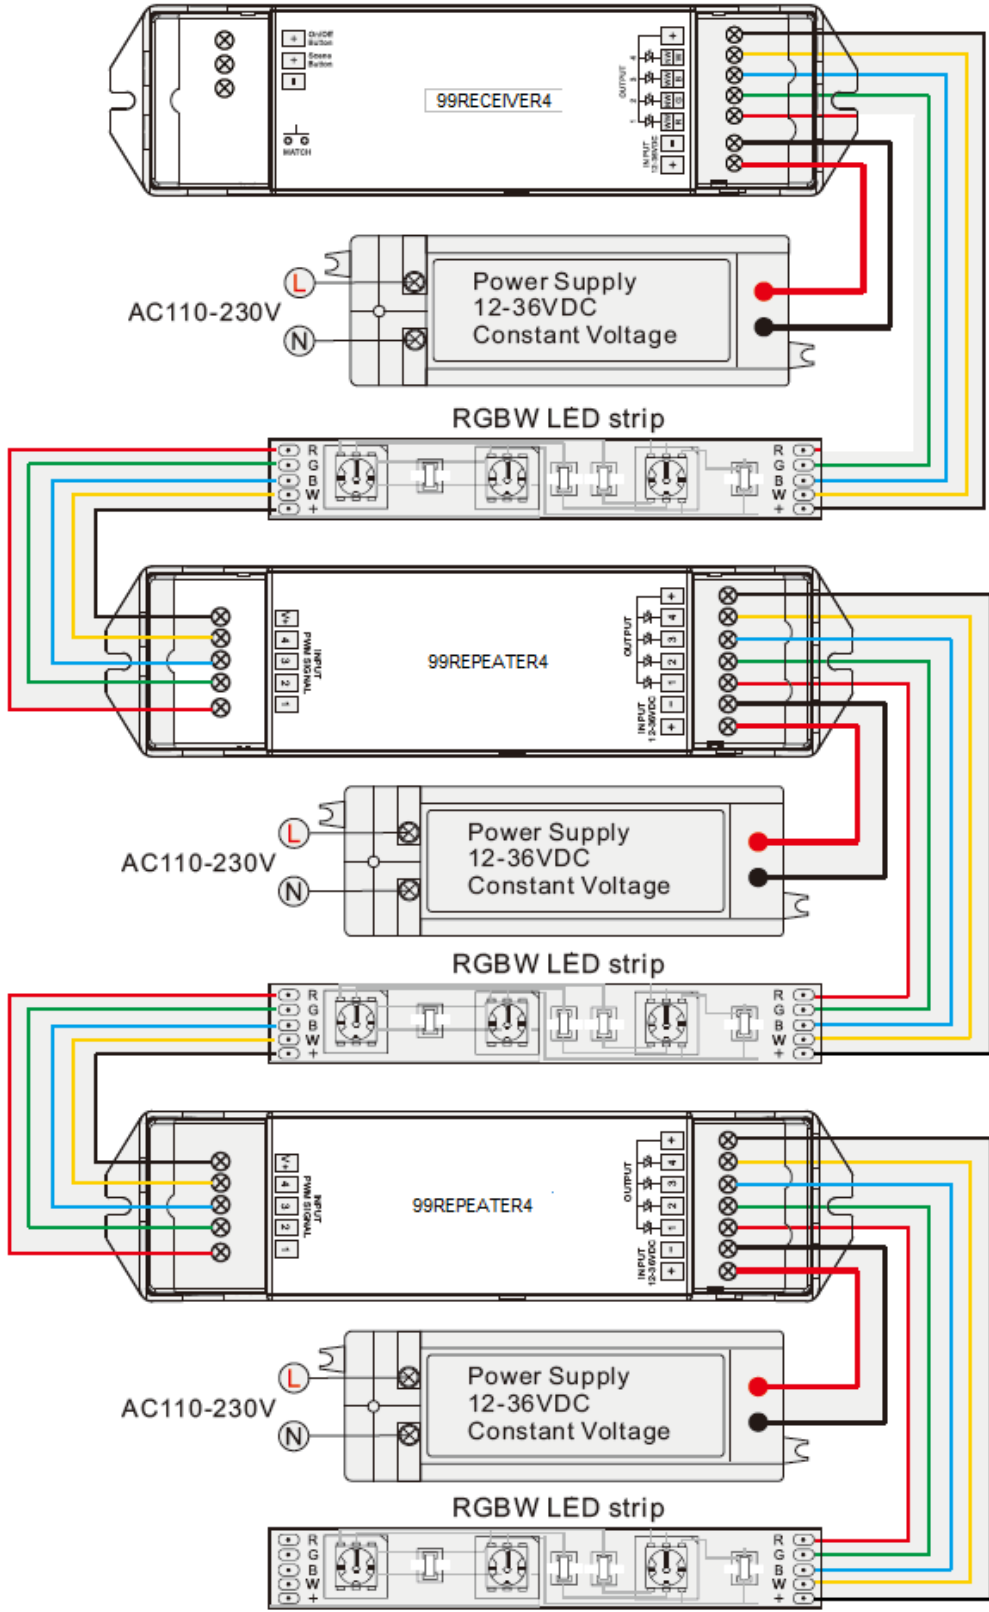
On/Off Button
Scene Button
MATCH
99RECEIVER4
OUTPUT
W
B
G
R
INPUT 12-36VDC
+
-

L
N
AC110-230V
Power Supply
12-36VDC
Constant Voltage

RGBW LED strip
R
G
B
W
+
R
G
B
W
+

INPUT PWM SIGNAL
V+
4
3
2
1
99REPEATER4
OUTPUT
+
4
3
2
1
INPUT 12-36VDC
-
+

L
N
AC110-230V
Power Supply
12-36VDC
Constant Voltage

RGBW LED strip
R
G
B
W
+
R
G
B
W
+

INPUT PWM SIGNAL
V+
4
3
2
1
99REPEATER4
OUTPUT
+
4
3
2
1
INPUT 12-36VDC
-
+

L
N
AC110-230V
Power Supply
12-36VDC
Constant Voltage

RGBW LED strip
R
G
B
W
+
R
G
B
W
+